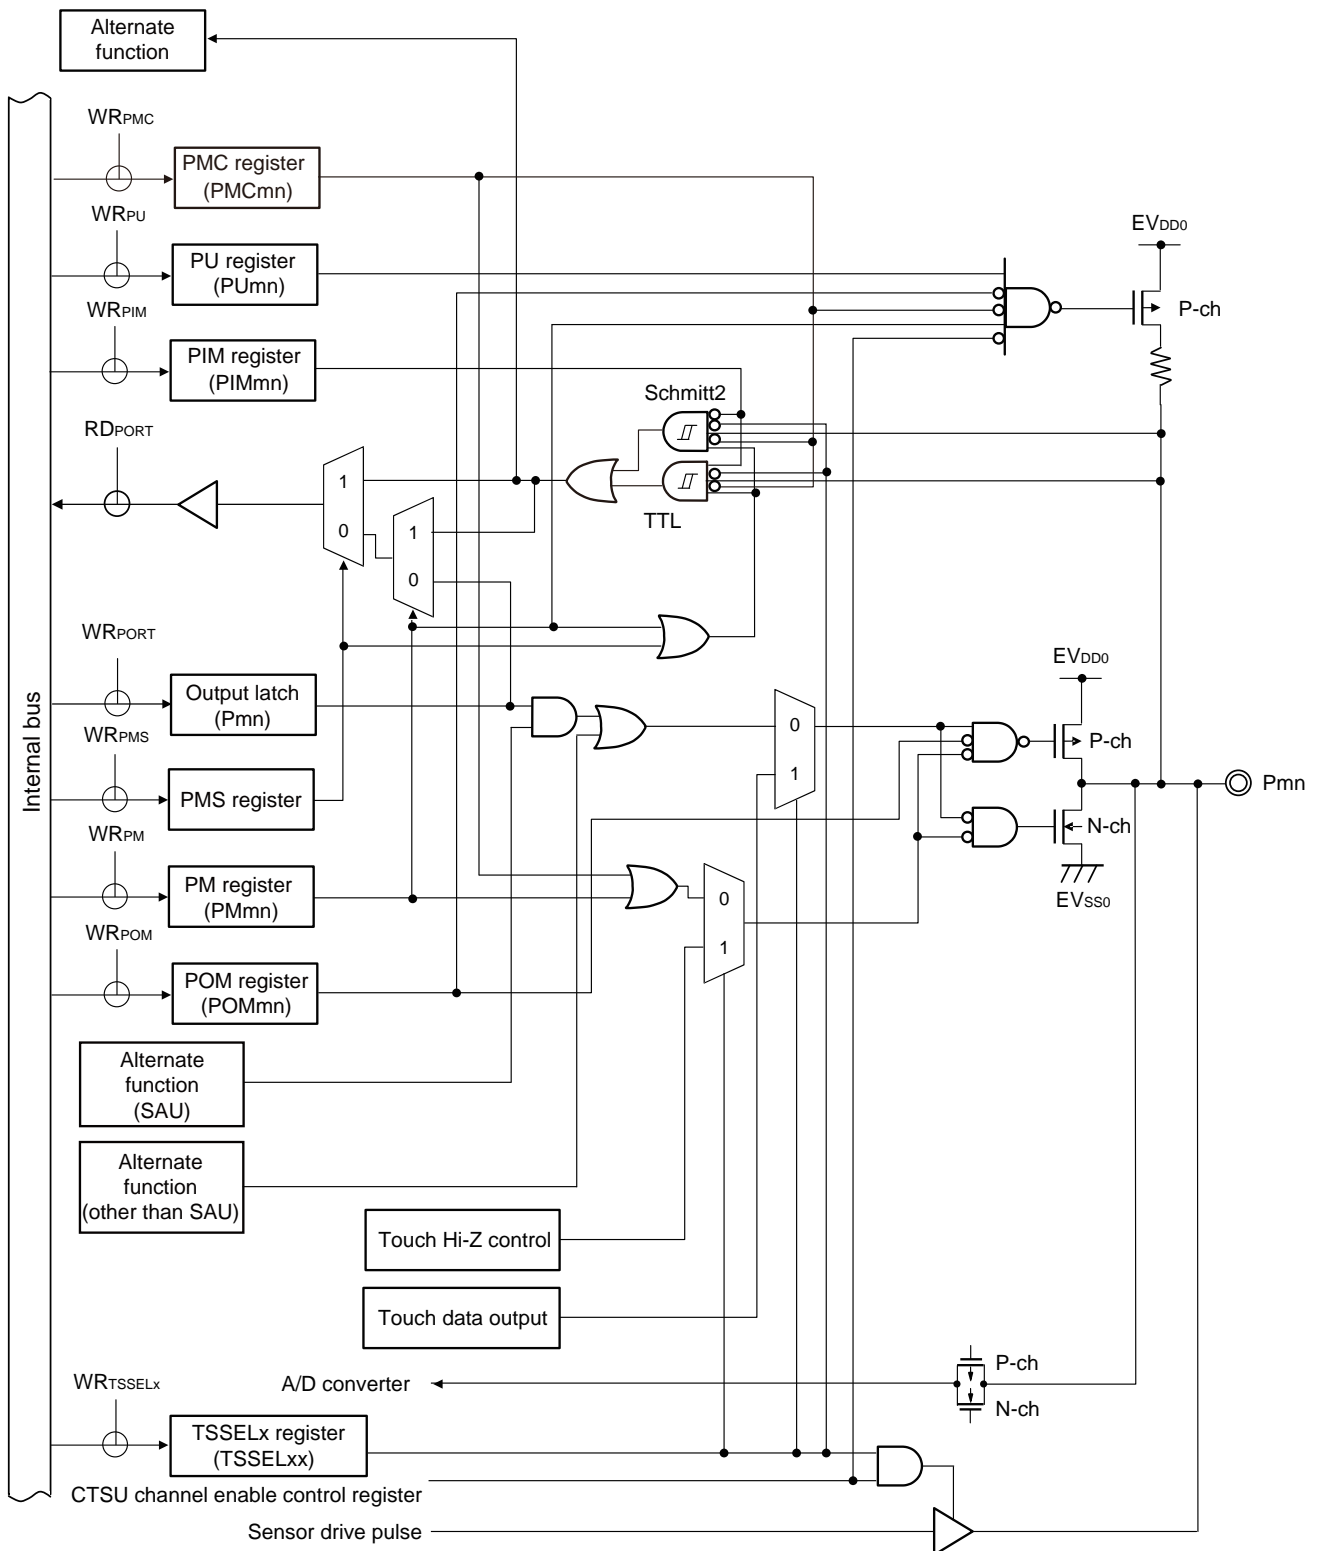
Alternate function

Internal bus

WRPMC
PMC register (PMCmn)

WRPU
PU register (PUmn)

WRPIM
PIM register (PIMmn)

RDPORT

1
0
1
0

Schmitt2
TTL

EVDD0
P-ch

WRPORT
Output latch (Pmn)

WRPMS
PMS register

WRPM
PM register (PMmn)

WRPOM
POM register (POMmn)

0
1
0
1

EVDD0
P-ch
N-ch
EVSS0
Pmn

Alternate function (SAU)

Alternate function (other than SAU)

Touch Hi-Z control

Touch data output

WRTSSELx
A/D converter
P-ch
N-ch

TSSELx register (TSSELxx)

CTSU channel enable control register

Sensor drive pulse